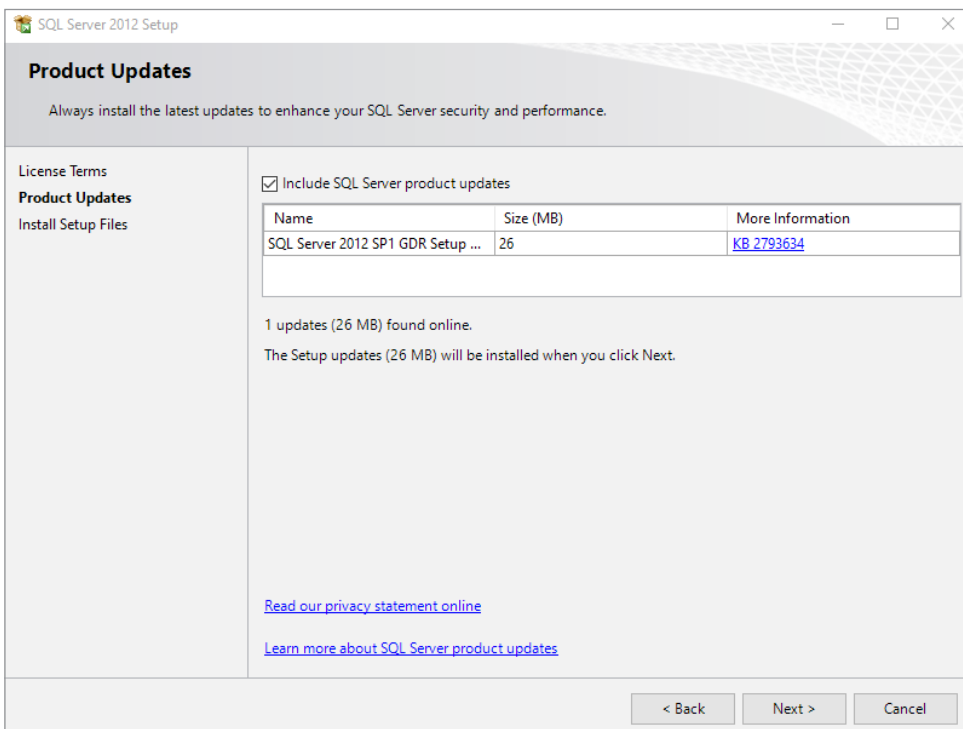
SQL Server 2012 Setup

Product Updates

Always install the latest updates to enhance your SQL Server security and performance.

License Terms
Product Updates
Install Setup Files

☑ Include SQL Server product updates

| Name | Size (MB) | More Information |
|---|---|---|
| SQL Server 2012 SP1 GDR Setup ... | 26 | KB 2793634 |

1 updates (26 MB) found online.

The Setup updates (26 MB) will be installed when you click Next.

Read our privacy statement online

Learn more about SQL Server product updates

< Back   Next >   Cancel